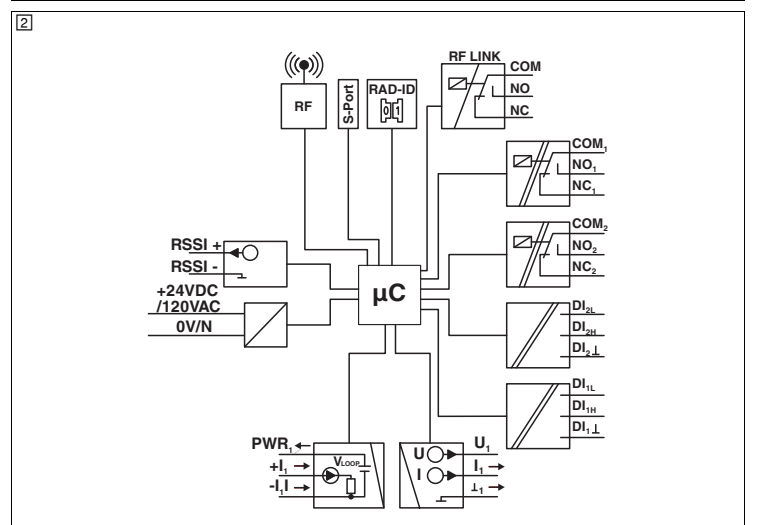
2

RF

S-Port

RAD-ID

RF LINK

COM

NO

NC

$COM_1$

$NO_1$

$NC_1$

$COM_2$

$NO_2$

$NC_2$

RSSI +

RSSI -

+24VDC /120VAC

0V/N

µC

$DI_{2L}$

$DI_{2H}$

$DI_2 \perp$

$DI_{1L}$

$DI_{1H}$

$DI_1 \perp$

$PWR_1$

$+I_1$

$-I_1I$

$V_{LOOP}$

U

I

$U_1$

$I_1$

$\perp_1$